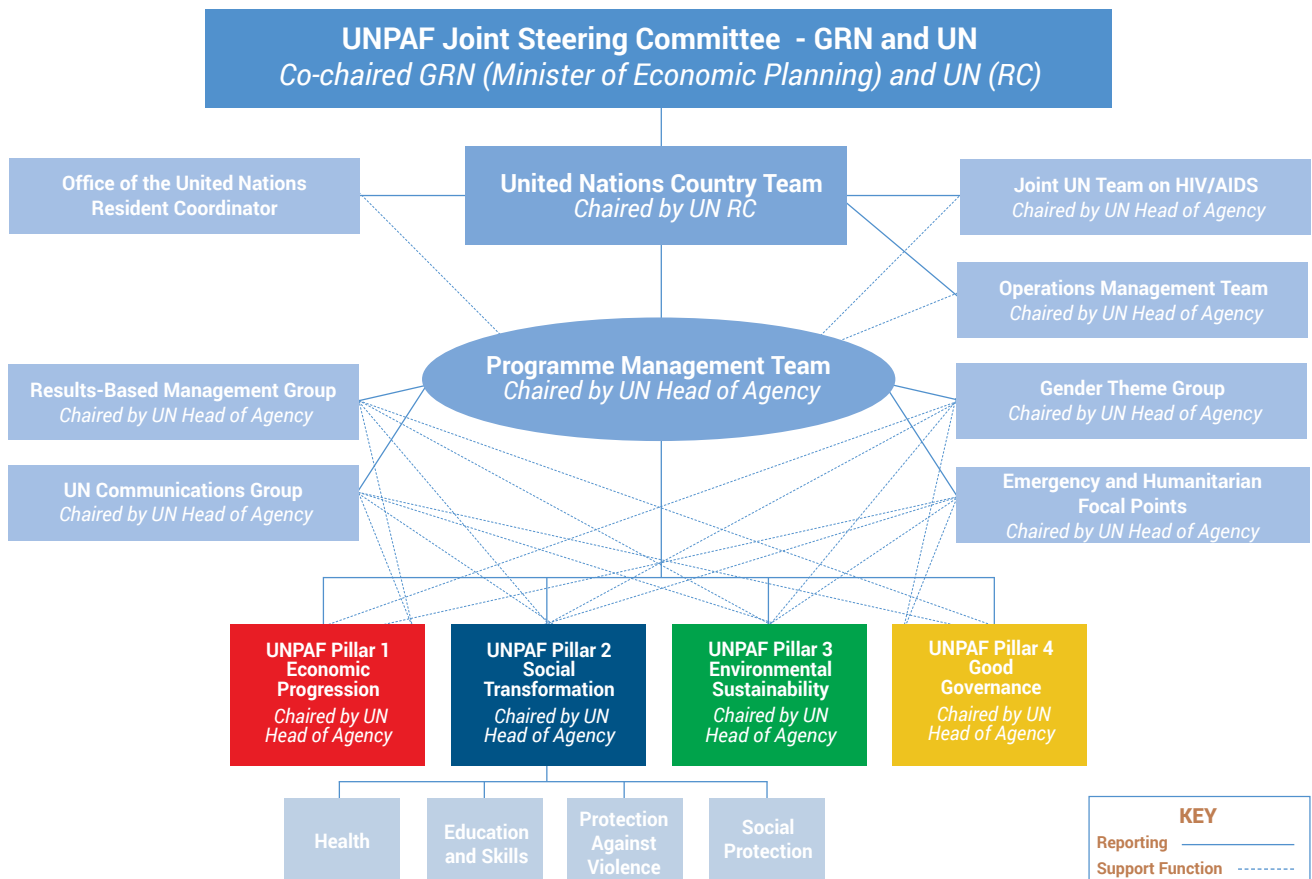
UNPAF Joint Steering Committee - GRN and UN
Co-chaired GRN (Minister of Economic Planning) and UN (RC)

Office of the United Nations Resident Coordinator

United Nations Country Team
Chaired by UN RC

Joint UN Team on HIV/AIDS
Chaired by UN Head of Agency

Operations Management Team
Chaired by UN Head of Agency

Programme Management Team
Chaired by UN Head of Agency

Results-Based Management Group
Chaired by UN Head of Agency

Gender Theme Group
Chaired by UN Head of Agency

UN Communications Group
Chaired by UN Head of Agency

Emergency and Humanitarian Focal Points
Chaired by UN Head of Agency

UNPAF Pillar 1
Economic Progression
Chaired by UN Head of Agency

UNPAF Pillar 2
Social Transformation
Chaired by UN Head of Agency

UNPAF Pillar 3
Environmental Sustainability
Chaired by UN Head of Agency

UNPAF Pillar 4
Good Governance
Chaired by UN Head of Agency

Health

Education and Skills

Protection Against Violence

Social Protection

KEY
Reporting
Support Function